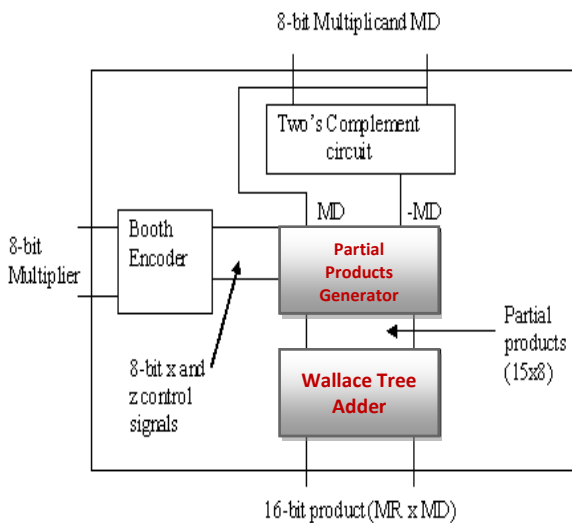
8-bit Multiplicand MD

Two's Complement circuit

MD

-MD

8-bit Multiplier

Booth Encoder

Partial Products Generator

Partial products (15x8)

8-bit x and z control signals

Wallace Tree Adder

16-bit product (MR x MD)